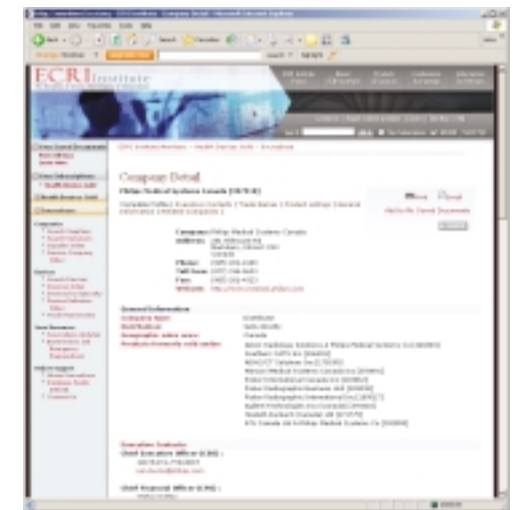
ECRI Institute

Company Detail

Philips Medical Systems Canada

Company: Philips Medical Systems Canada

Phone:

Toll Free:

Fax:

Website:

General Information

Company type: Distributor

Distributions: Sales Results

Geographic sales areas: Canada

Executive Contacts

Chief Executive Officer (CEO) :

Chief Financial Officer (CFO) :